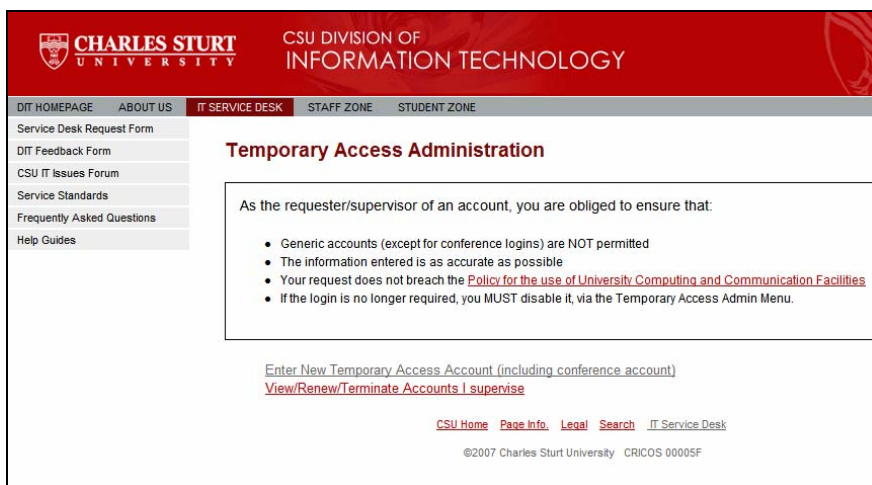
CHARLES STURT
UNIVERSITY

CSU DIVISION OF
INFORMATION TECHNOLOGY

DIT HOMEPAGE ABOUT US IT SERVICE DESK STAFF ZONE STUDENT ZONE

Service Desk Request Form
DIT Feedback Form
CSU IT Issues Forum
Service Standards
Frequently Asked Questions
Help Guides

Temporary Access Administration

As the requester/supervisor of an account, you are obliged to ensure that:

- Generic accounts (except for conference logins) are NOT permitted
- The information entered is as accurate as possible
- Your request does not breach the Policy for the use of University Computing and Communication Facilities
- If the login is no longer required, you MUST disable it, via the Temporary Access Admin Menu.

Enter New Temporary Access Account (including conference account)
View/Renew/Terminate Accounts I supervise

CSU Home Page Info. Legal Search IT Service Desk

©2007 Charles Sturt University CRICOS 00005F